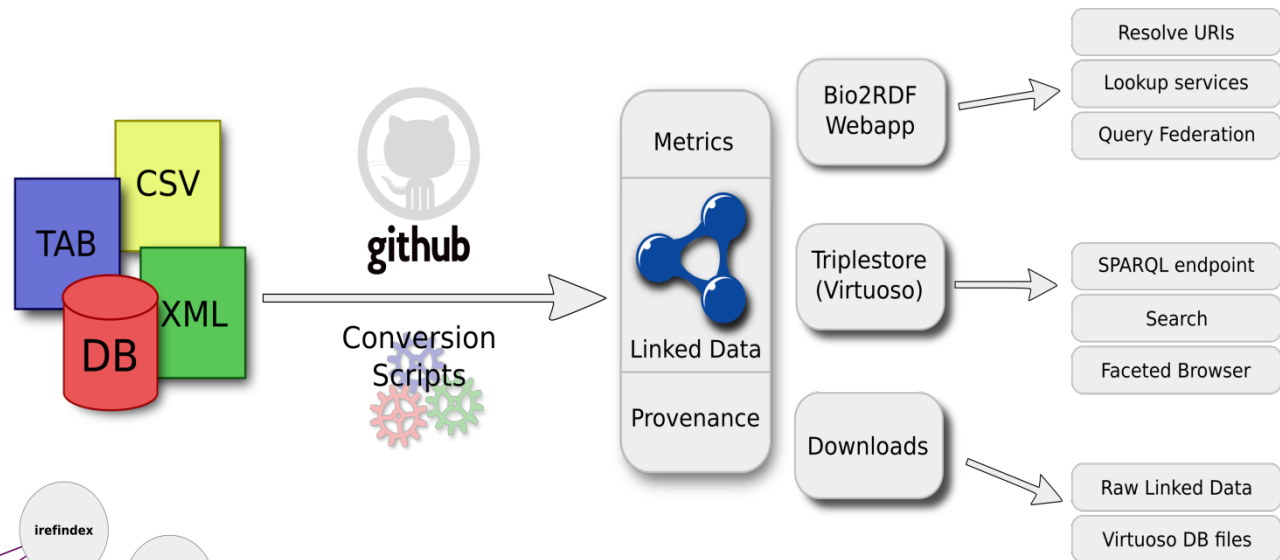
CSV
TAB
XML
DB

github

Conversion Scripts

Metrics
Linked Data
Provenance

Bio2RDF Webapp
Triplestore (Virtuoso)
Downloads

Resolve URIs
Lookup services
Query Federation
SPARQL endpoint
Search
Faceted Browser
Raw Linked Data
Virtuoso DB files

irefindex